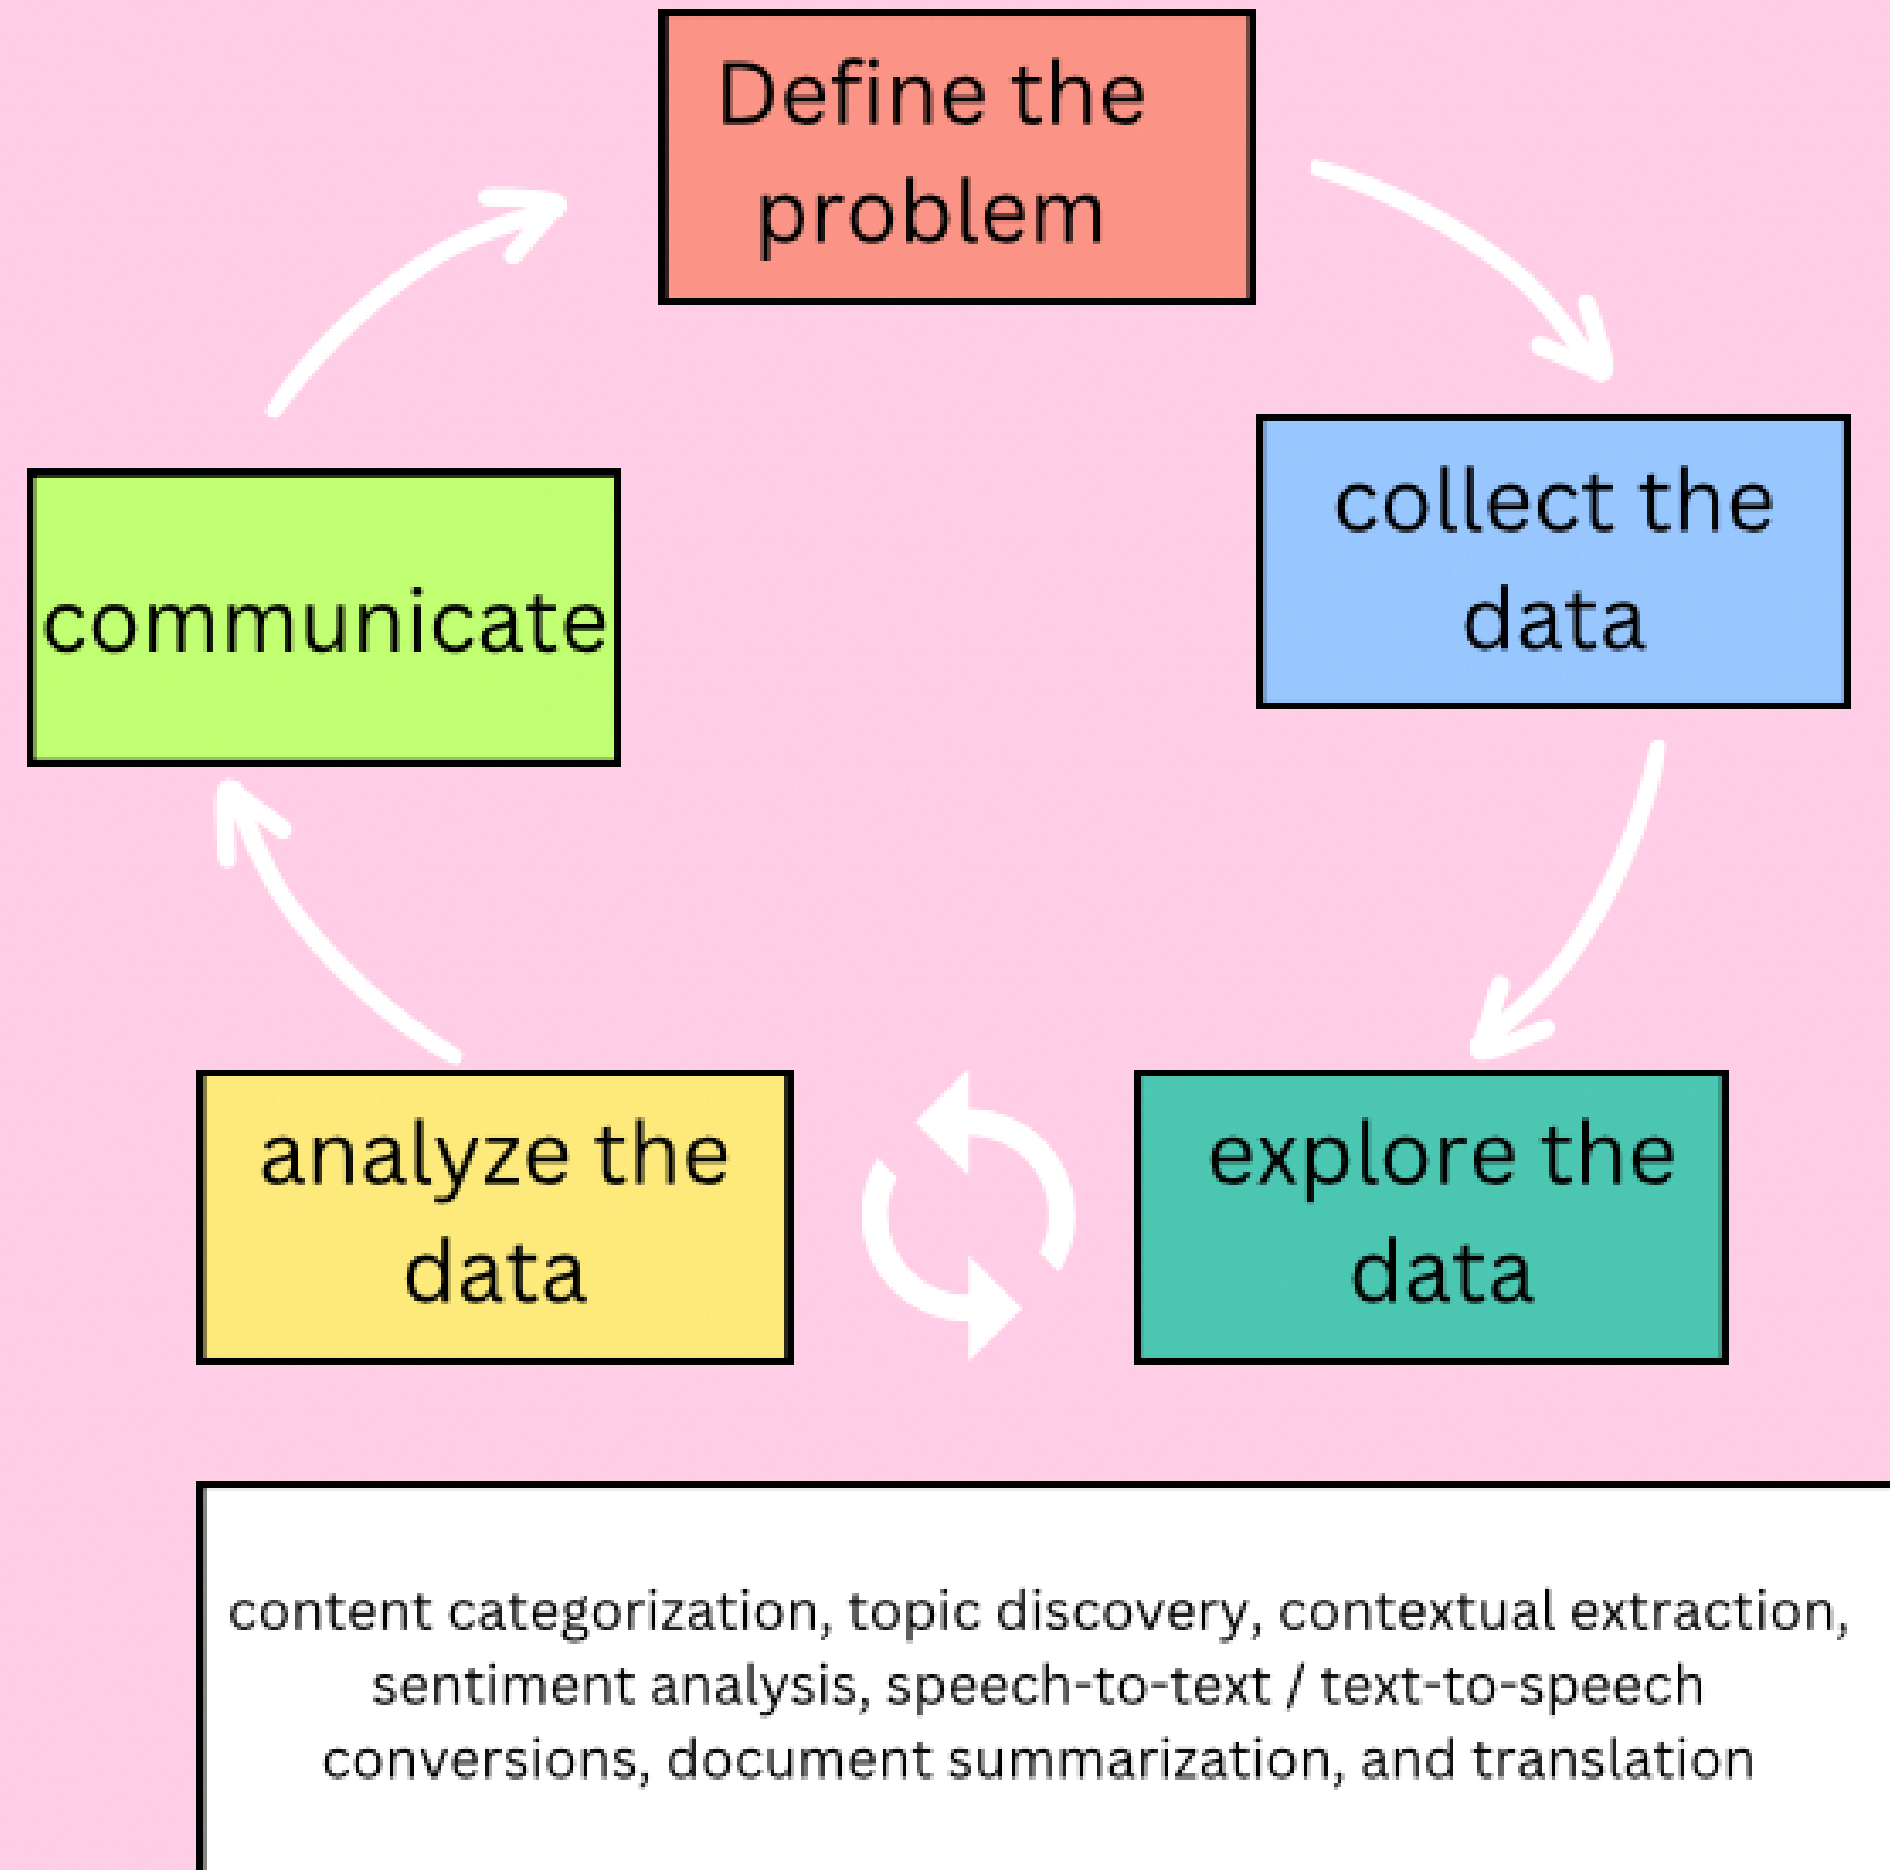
Define the problem

collect the data

explore the data

analyze the data

communicate

content categorization, topic discovery, contextual extraction, sentiment analysis, speech-to-text / text-to-speech conversions, document summarization, and translation